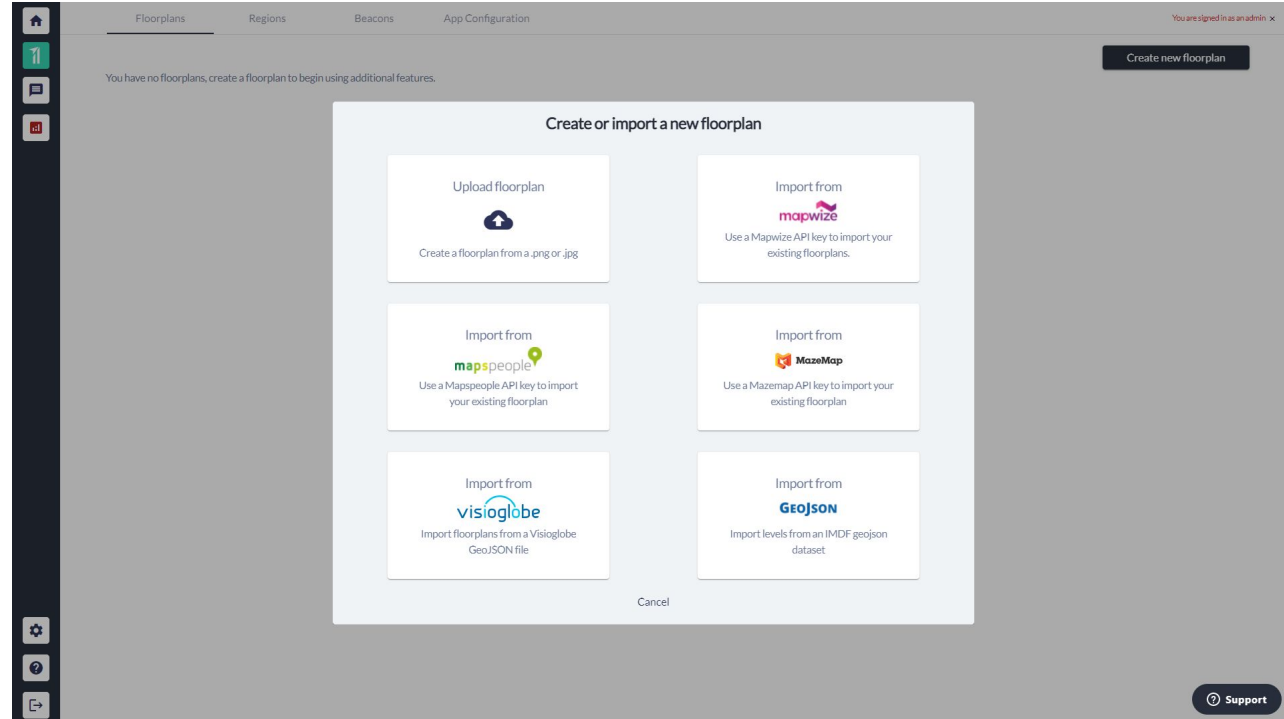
Floorplans Regions Beacons App Configuration

You are signed in as an admin ×

Create new floorplan

You have no floorplans, create a floorplan to begin using additional features.

Create or import a new floorplan

Upload floorplan

Create a floorplan from a .png or .jpg

Import from

mapwize

Use a Mapwize API key to import your existing floorplans.

Import from

mapspeople

Use a Mapspeople API key to import your existing floorplan

Import from

MazeMap

Use a Mazemap API key to import your existing floorplan

Import from

visioglobe

Import floorplans from a Visioglobe GeoJSON file

Import from

GEOJSON

Import levels from an IMDF geojson dataset

Cancel

Support